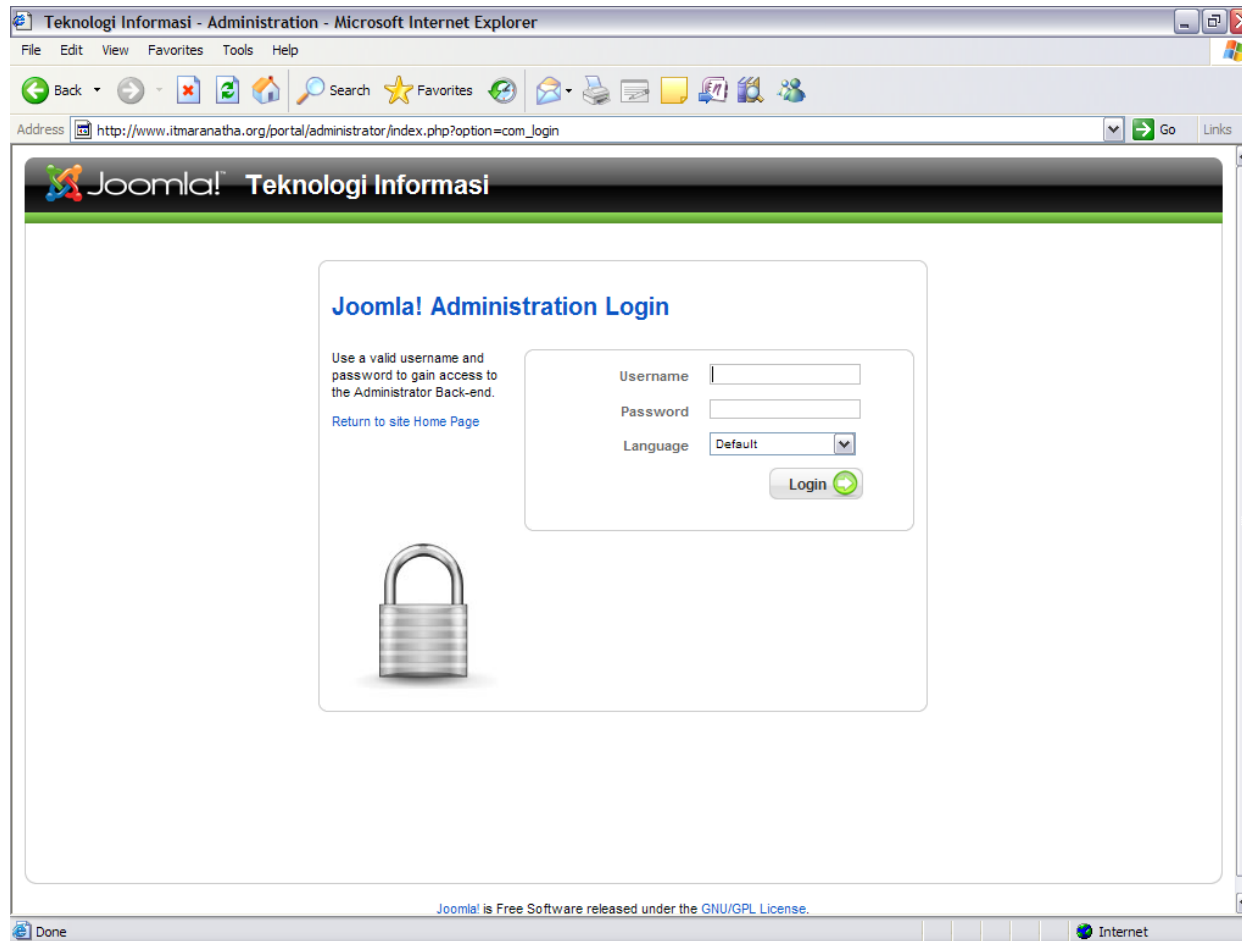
Teknologi Informasi - Administration - Microsoft Internet Explorer

File Edit View Favorites Tools Help

Back Search Favorites

Address http://www.itmaranatha.org/portal/administrator/index.php?option=com_login Go Links

Joomla! Teknologi Informasi

Joomla! Administration Login

Use a valid username and password to gain access to the Administrator Back-end.

Return to site Home Page

Username

Password

Language Default

Login

Joomla! is Free Software released under the GNU/GPL License.

Done Internet